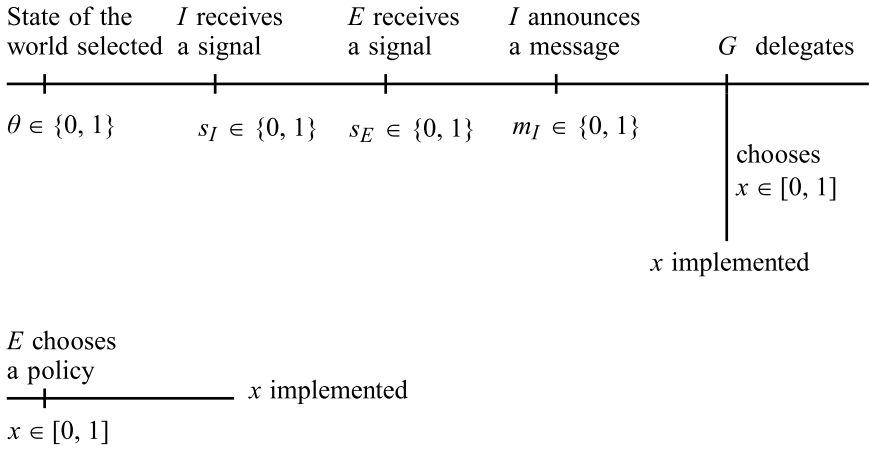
State of the world selected

$I$ receives a signal

$E$ receives a signal

$I$ announces a message

$G$ delegates

$\theta \in \{0, 1\}$

$s_I \in \{0, 1\}$

$s_E \in \{0, 1\}$

$m_I \in \{0, 1\}$

chooses $x \in [0, 1]$

$x$ implemented

$E$ chooses a policy

$x$ implemented

$x \in [0, 1]$